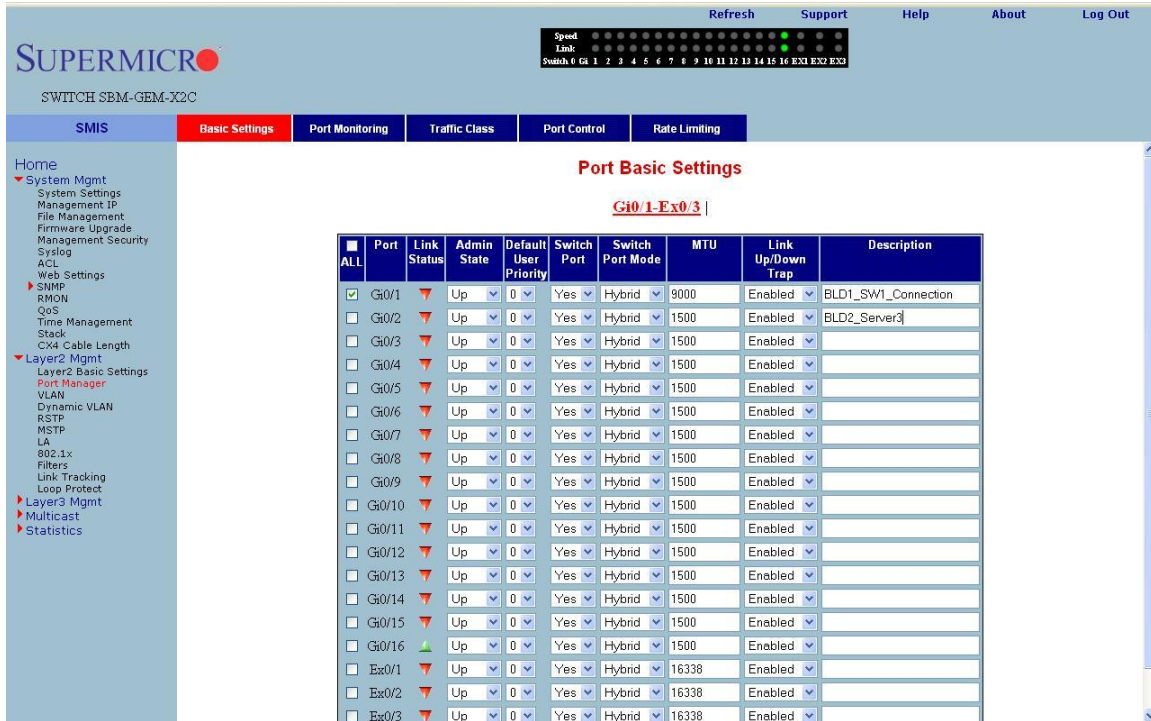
Refresh Support Help About Log Out

SUPERMICRO

SWITCH SBM-GEM-X2C

Speed
Link
Switch 0 Gi 1 2 3 4 5 6 7 8 9 10 11 12 13 14 15 16 EX1 EX2 EX3

SMIS

Basic Settings | Port Monitoring | Traffic Class | Port Control | Rate Limiting

Home
System Mgmt
System Settings
Management IP
File Management
Firmware Upgrade
Management Security
Syslog
ACL
Web Settings
SNMP
RMON
QoS
Time Management
Stack
CX4 Cable Length
Layer2 Mgmt
Layer2 Basic Settings
Port Manager
VLAN
Dynamic VLAN
RSTP
MSTP
LA
802.1x
Filters
Link Tracking
Loop Protect
Layer3 Mgmt
Multicast
Statistics

Port Basic Settings

Gi0/1-Ex0/3 |

| ALL | Port | Link Status | Admin State | Default User Priority | Switch Port | Switch Port Mode | MTU | Link Up/Down Trap | Description |
|---|---|---|---|---|---|---|---|---|---|
| ☑ | Gi0/1 | | Up | 0 | Yes | Hybrid | 9000 | Enabled | BLD1_SW1_Connection |
| ☐ | Gi0/2 | | Up | 0 | Yes | Hybrid | 1500 | Enabled | BLD2_Server3 |
| ☐ | Gi0/3 | | Up | 0 | Yes | Hybrid | 1500 | Enabled | |
| ☐ | Gi0/4 | | Up | 0 | Yes | Hybrid | 1500 | Enabled | |
| ☐ | Gi0/5 | | Up | 0 | Yes | Hybrid | 1500 | Enabled | |
| ☐ | Gi0/6 | | Up | 0 | Yes | Hybrid | 1500 | Enabled | |
| ☐ | Gi0/7 | | Up | 0 | Yes | Hybrid | 1500 | Enabled | |
| ☐ | Gi0/8 | | Up | 0 | Yes | Hybrid | 1500 | Enabled | |
| ☐ | Gi0/9 | | Up | 0 | Yes | Hybrid | 1500 | Enabled | |
| ☐ | Gi0/10 | | Up | 0 | Yes | Hybrid | 1500 | Enabled | |
| ☐ | Gi0/11 | | Up | 0 | Yes | Hybrid | 1500 | Enabled | |
| ☐ | Gi0/12 | | Up | 0 | Yes | Hybrid | 1500 | Enabled | |
| ☐ | Gi0/13 | | Up | 0 | Yes | Hybrid | 1500 | Enabled | |
| ☐ | Gi0/14 | | Up | 0 | Yes | Hybrid | 1500 | Enabled | |
| ☐ | Gi0/15 | | Up | 0 | Yes | Hybrid | 1500 | Enabled | |
| ☐ | Gi0/16 | | Up | 0 | Yes | Hybrid | 1500 | Enabled | |
| ☐ | Ex0/1 | | Up | 0 | Yes | Hybrid | 16338 | Enabled | |
| ☐ | Ex0/2 | | Up | 0 | Yes | Hybrid | 16338 | Enabled | |
| ☐ | Ex0/3 | | Up | 0 | Yes | Hybrid | 16338 | Enabled | |